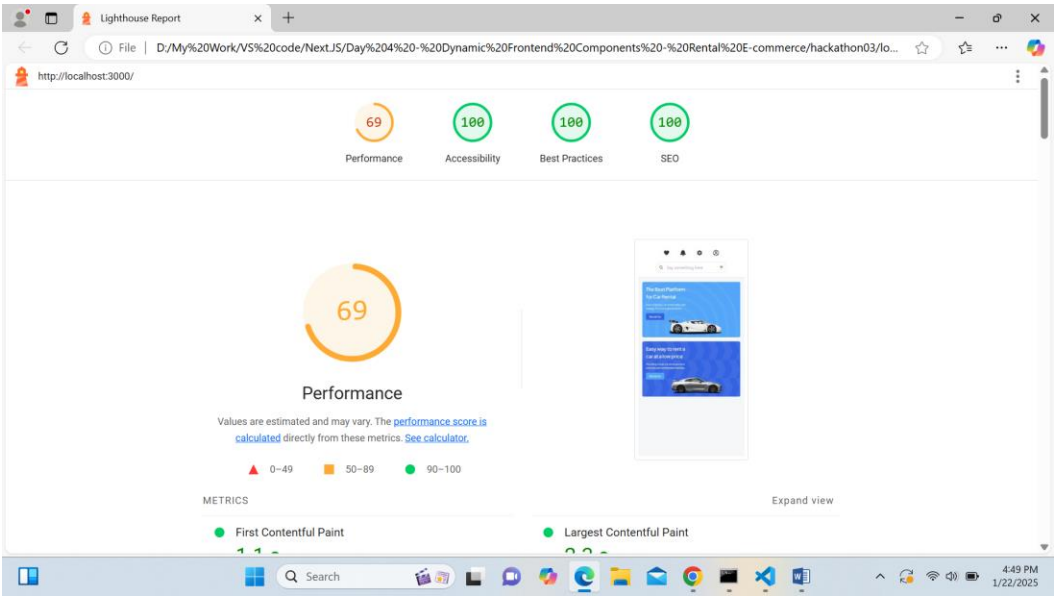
Lighthouse Report

File | D:/My%20Work/VS%20code/Next.JS/Day%204%20-%20Dynamic%20Frontend%20Components%20-%20Rental%20E-commerce/hackathon03/lo...

http://localhost:3000/

69
Performance

100
Accessibility

100
Best Practices

100
SEO

69

Performance

Values are estimated and may vary. The performance score is calculated directly from these metrics. See calculator.

0–49 50–89 90–100

The Best Platform for Car Rental

Easy way to rent a car at a low price

METRICS

Expand view

First Contentful Paint

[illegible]

Largest Contentful Paint

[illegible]

Search

4:49 PM
1/22/2025